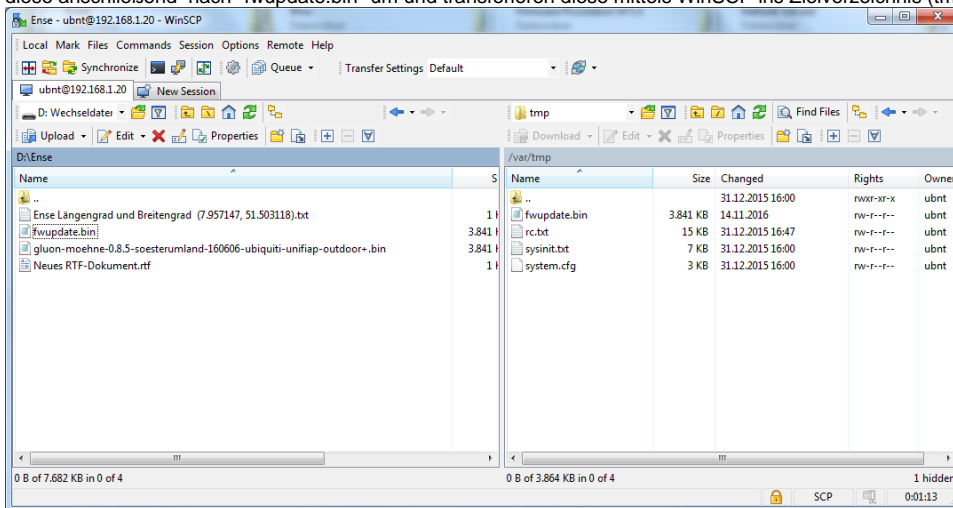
Ense - ubnt@192.168.1.20 - WinSCP

Local Mark Files Commands Session Options Remote Help

Synchronize Queue Transfer Settings Default

ubnt@192.168.1.20 New Session

D: Wechseldater

Upload Edit Properties

D:\Ense

| Name | S |
|---|---|
| .. | |
| Ense Längengrad und Breitengrad (7.957147, 51.503118).txt | 1 |
| fwupdate.bin | 3.841 |
| gluon-moehne-0.8.5-soesterumland-160606-ubiquiti-unifiap-outdoor+.bin | 3.841 |
| Neues RTF-Dokument.rtf | 1 |

0 B of 7.682 KB in 0 of 4

tmp

Find Files

Download Edit Properties

/var/tmp

| Name | Size | Changed | Rights | Owner |
|---|---|---|---|---|
| .. | | 31.12.2015 16:00 | rwxr-xr-x | ubnt |
| fwupdate.bin | 3.841 KB | 14.11.2016 | rw-r--r-- | ubnt |
| rc.txt | 15 KB | 31.12.2015 16:47 | rw-r--r-- | ubnt |
| sysinit.txt | 7 KB | 31.12.2015 16:00 | rw-r--r-- | ubnt |
| system.cfg | 3 KB | 31.12.2015 16:00 | rw-r--r-- | ubnt |

0 B of 3.864 KB in 0 of 4

1 hidden

SCP 0:01:13